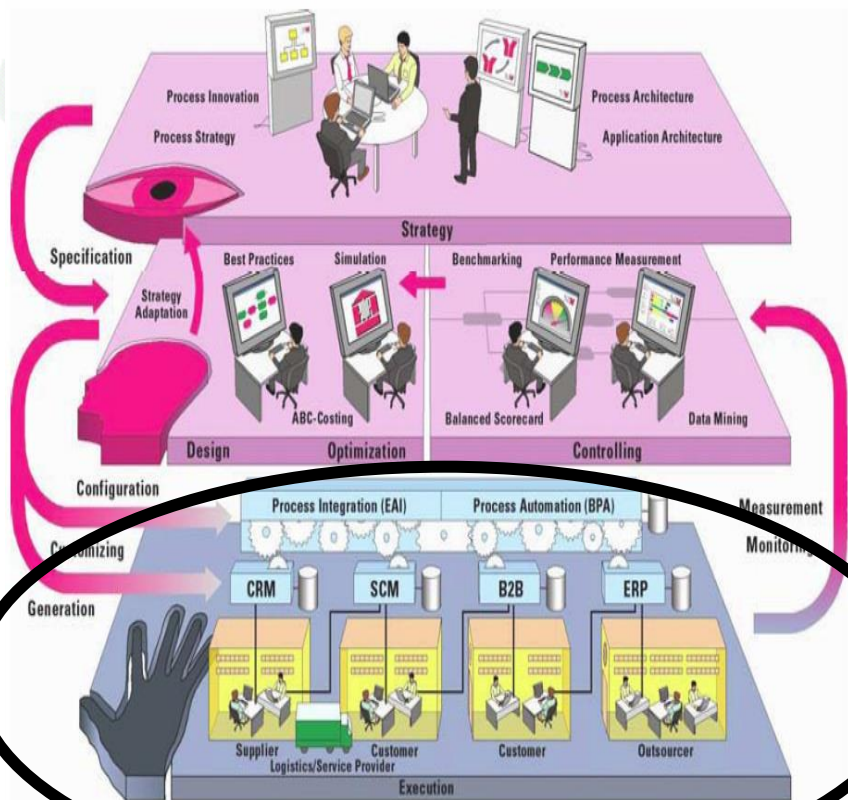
Process Innovation
Process Strategy
Process Architecture
Application Architecture
Strategy
Specification
Strategy Adaptation
Best Practices
Simulation
Benchmarking
Performance Measurement
ABC-Costing
Balanced Scorecard
Data Mining
Design
Optimization
Controlling
Configuration
Process Integration (EAI)
Process Automation (BPA)
Measurement
Customizing
Monitoring
Generation
CRM
SCM
B2B
ERP
Supplier
Logistics/Service Provider
Customer
Customer
Outsourcer
Execution